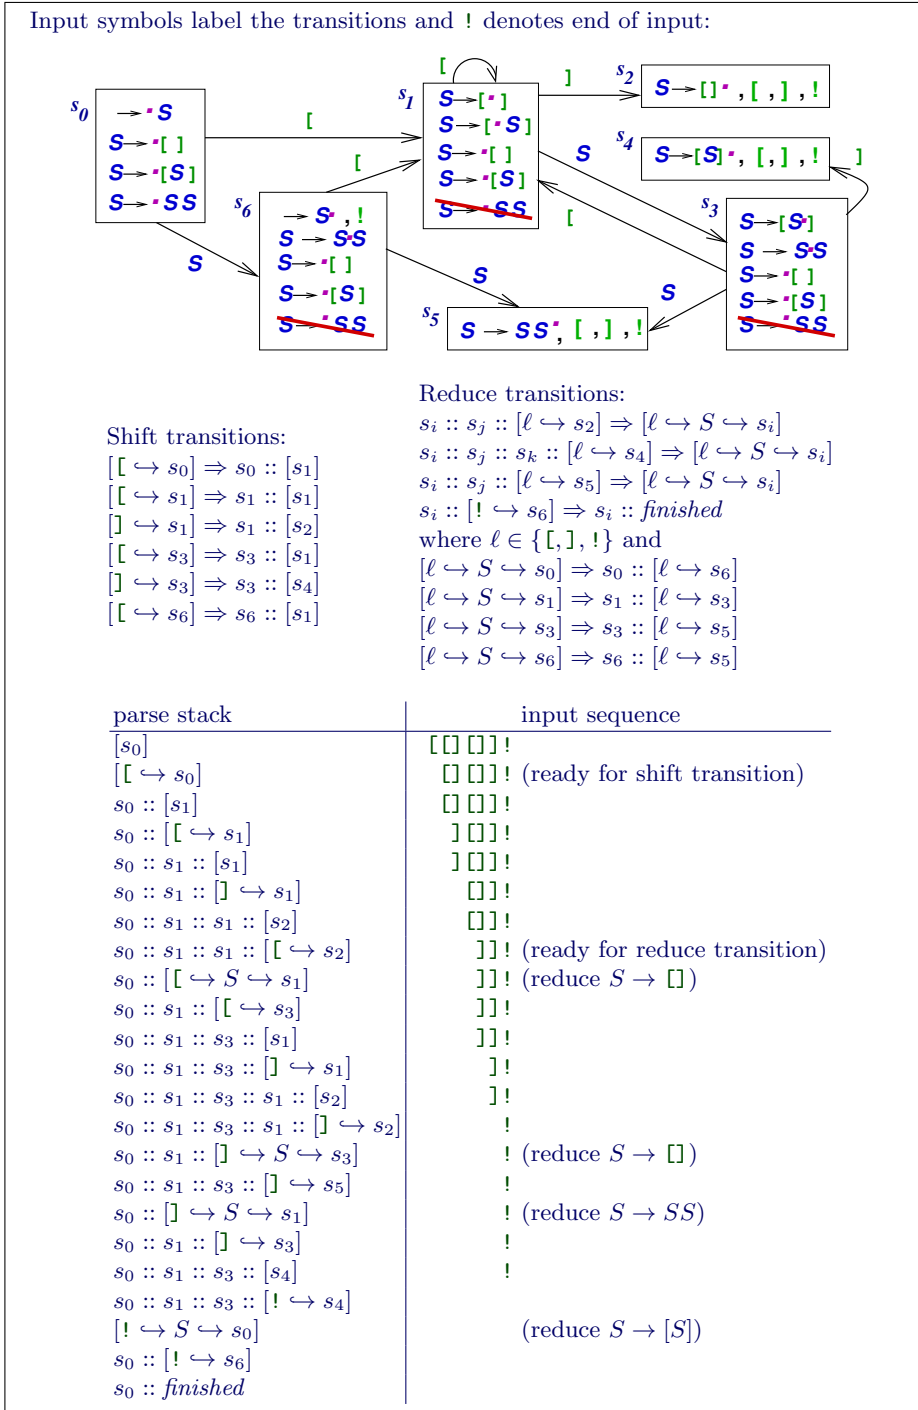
Input symbols label the transitions and ! denotes end of input:

$s_0$: $\to \cdot S$, $S\to\cdot[\,]$, $S\to\cdot[S]$, $S\to\cdot SS$

$s_1$: $S\to[\cdot]$, $S\to[\cdot S]$, $S\to\cdot[\,]$, $S\to\cdot[S]$, $S\to\cdot SS$

$s_2$: $S\to[\,]\cdot$ , [ , ] , !

$s_4$: $S\to[S]\cdot$, [ , ] , !

$s_3$: $S\to[S\cdot]$, $S\to S\cdot S$, $S\to\cdot[\,]$, $S\to\cdot[S]$, $S\to\cdot SS$

$s_6$: $\to S\cdot$ , !, $S\to S\cdot S$, $S\to\cdot[\,]$, $S\to\cdot[S]$, $S\to\cdot SS$

$s_5$: $S\to SS\cdot$, [ , ] , !

[ [ ] [ S S S S [ ]

Shift transitions:
$[[\hookrightarrow s_0]\Rightarrow s_0::[s_1]$
$[[\hookrightarrow s_1]\Rightarrow s_1::[s_1]$
$[]\hookrightarrow s_1]\Rightarrow s_1::[s_2]$
$[[\hookrightarrow s_3]\Rightarrow s_3::[s_1]$
$[]\hookrightarrow s_3]\Rightarrow s_3::[s_4]$
$[[\hookrightarrow s_6]\Rightarrow s_6::[s_1]$

Reduce transitions:
$s_i::s_j::[\ell\hookrightarrow s_2]\Rightarrow[\ell\hookrightarrow S\hookrightarrow s_i]$
$s_i::s_j::s_k::[\ell\hookrightarrow s_4]\Rightarrow[\ell\hookrightarrow S\hookrightarrow s_i]$
$s_i::s_j::[\ell\hookrightarrow s_5]\Rightarrow[\ell\hookrightarrow S\hookrightarrow s_i]$
$s_i::[!\hookrightarrow s_6]\Rightarrow s_i::$ finished
where $\ell\in\{[,],!\}$ and
$[\ell\hookrightarrow S\hookrightarrow s_0]\Rightarrow s_0::[\ell\hookrightarrow s_6]$
$[\ell\hookrightarrow S\hookrightarrow s_1]\Rightarrow s_1::[\ell\hookrightarrow s_3]$
$[\ell\hookrightarrow S\hookrightarrow s_3]\Rightarrow s_3::[\ell\hookrightarrow s_5]$
$[\ell\hookrightarrow S\hookrightarrow s_6]\Rightarrow s_6::[\ell\hookrightarrow s_5]$

| parse stack | input sequence |
|---|---|
| $[s_0]$ | [[][]]! |
| $[[\hookrightarrow s_0]$ | [][]]! (ready for shift transition) |
| $s_0::[s_1]$ | [][]]! |
| $s_0::[[\hookrightarrow s_1]$ | ][]]! |
| $s_0::s_1::[s_1]$ | ][]]! |
| $s_0::s_1::[]\hookrightarrow s_1]$ | []]! |
| $s_0::s_1::s_1::[s_2]$ | []]! |
| $s_0::s_1::s_1::[[\hookrightarrow s_2]$ | ]]! (ready for reduce transition) |
| $s_0::[[\hookrightarrow S\hookrightarrow s_1]$ | ]]! (reduce $S\to[\,]$) |
| $s_0::s_1::[[\hookrightarrow s_3]$ | ]]! |
| $s_0::s_1::s_3::[s_1]$ | ]]! |
| $s_0::s_1::s_3::[]\hookrightarrow s_1]$ | ]! |
| $s_0::s_1::s_3::s_1::[s_2]$ | ]! |
| $s_0::s_1::s_3::s_1::[]\hookrightarrow s_2]$ | ! |
| $s_0::s_1::[]\hookrightarrow S\hookrightarrow s_3]$ | ! (reduce $S\to[\,]$) |
| $s_0::s_1::s_3::[]\hookrightarrow s_5]$ | ! |
| $s_0::[]\hookrightarrow S\hookrightarrow s_1]$ | ! (reduce $S\to SS$) |
| $s_0::s_1::[]\hookrightarrow s_3]$ | ! |
| $s_0::s_1::s_3::[s_4]$ | ! |
| $s_0::s_1::s_3::[!\hookrightarrow s_4]$ | |
| $[!\hookrightarrow S\hookrightarrow s_0]$ | (reduce $S\to[S]$) |
| $s_0::[!\hookrightarrow s_6]$ | |
| $s_0::$ finished | |